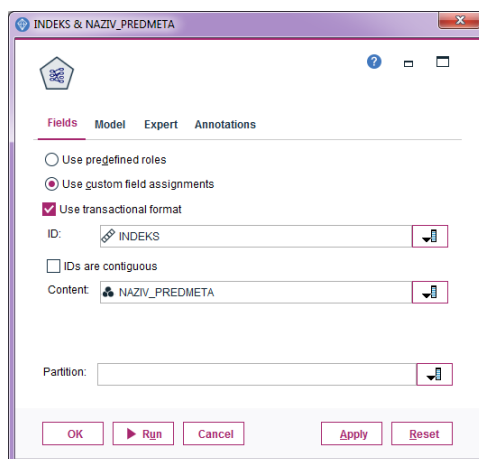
INDEKS & NAZIV_PREDMETA

Fields Model Expert Annotations

Use predefined roles
Use custom field assignments
Use transactional format
ID: INDEKS
IDs are contiguous
Content: NAZIV_PREDMETA

Partition:

OK Run Cancel Apply Reset